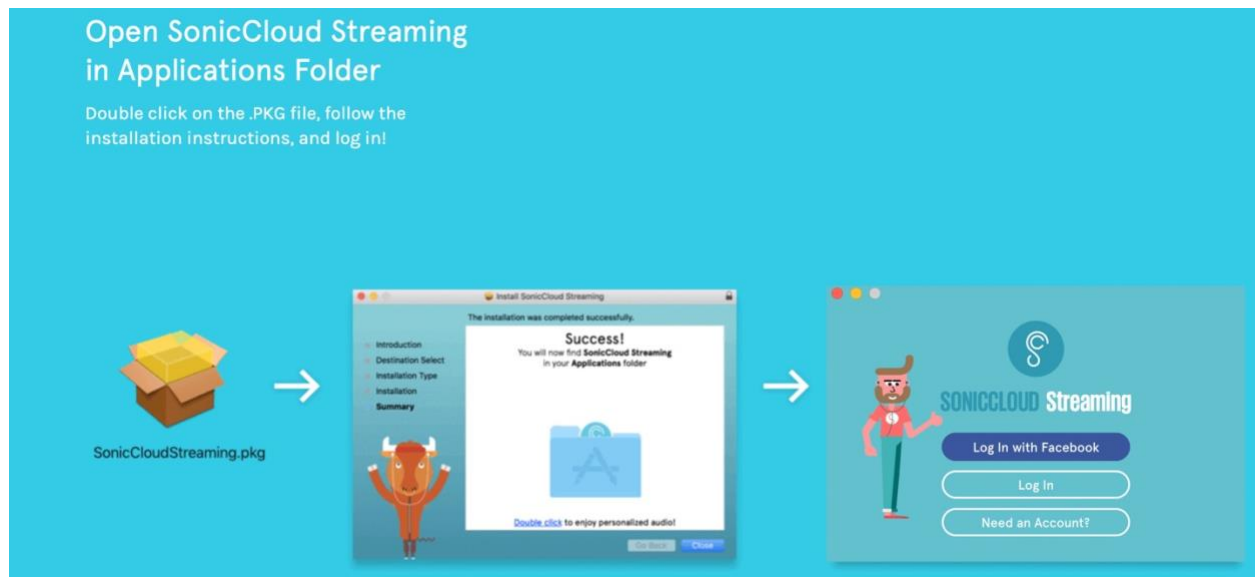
Open SonicCloud Streaming in Applications Folder

Double click on the .PKG file, follow the installation instructions, and log in!

SonicCloudStreaming.pkg

Install SonicCloud Streaming

The installation was completed successfully.

Introduction
Destination Select
Installation Type
Installation
Summary

Success!
You will now find SonicCloud Streaming in your Applications folder

Double click to enjoy personalized audio!

Go Back
Close

SONICCLOUD Streaming

Log In with Facebook

Log In

Need an Account?